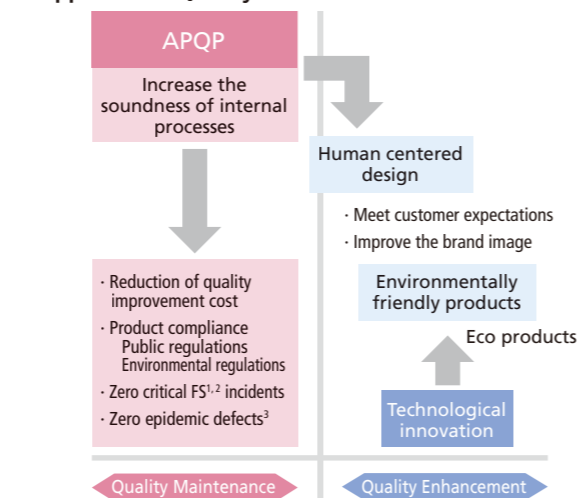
APQP

Increase the soundness of internal processes

Human centered design

· Meet customer expectations
· Improve the brand image

Environmentally friendly products

Eco products

Technological innovation

· Reduction of quality improvement cost
· Product compliance
Public regulations
Environmental regulations
· Zero critical FS$^{1,2}$ incidents
· Zero epidemic defects$^{3}$

Quality Maintenance

Quality Enhancement